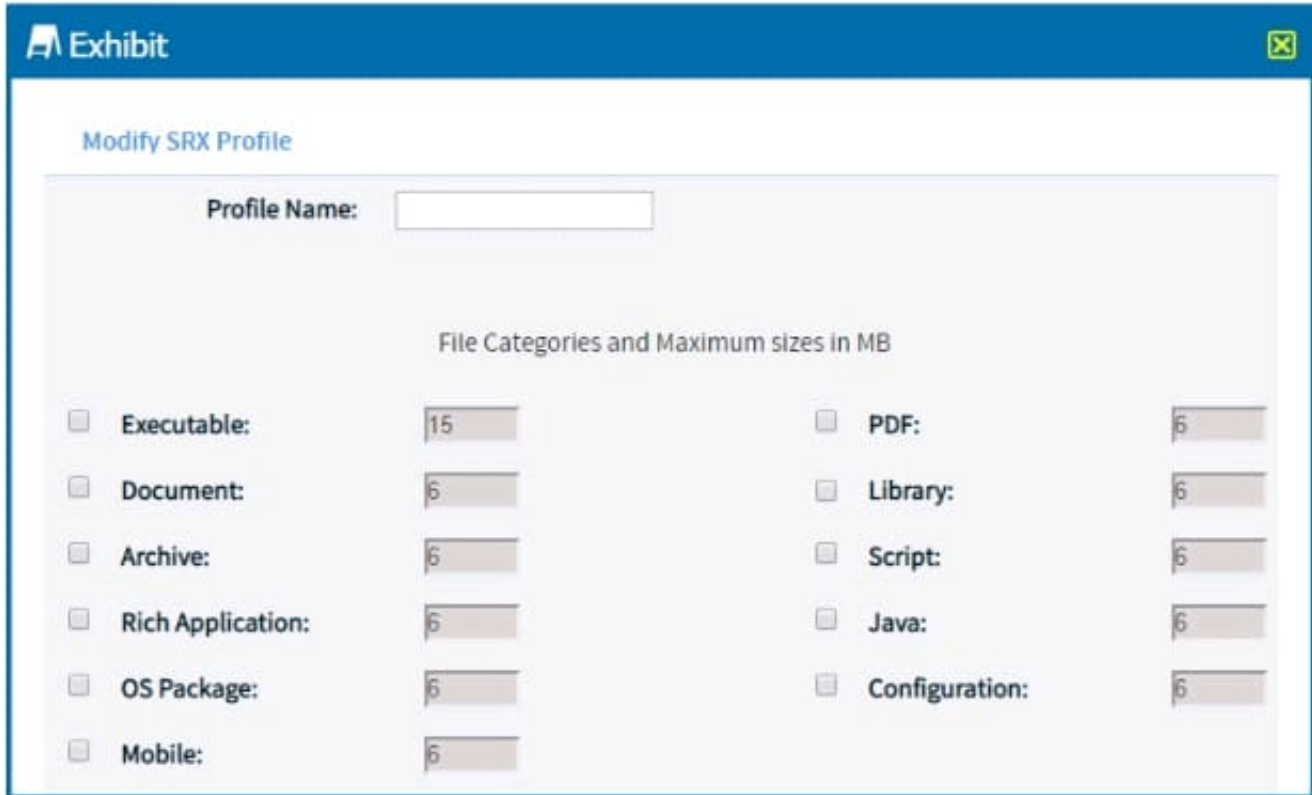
Exhibit

Modify SRX Profile

Profile Name:

File Categories and Maximum sizes in MB

Executable: 15

Document: 6

Archive: 6

Rich Application: 6

OS Package: 6

Mobile: 6

PDF: 6

Library: 6

Script: 6

Java: 6

Configuration: 6